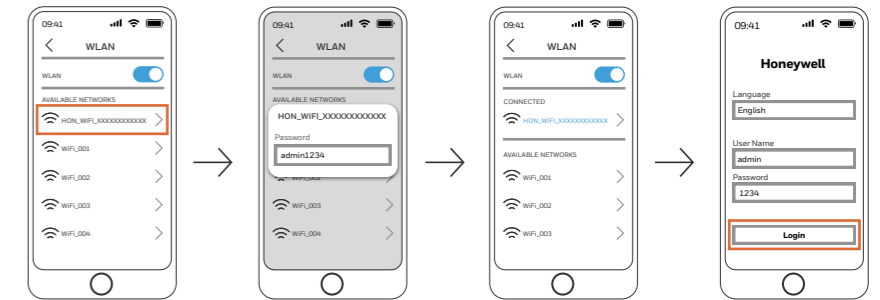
09:41
WLAN
WLAN
AVAILABLE NETWORKS
HON_WIFI_XXXXXXXXXXXX
WiFi_001
WiFi_002
WiFi_003
WiFi_004

09:41
WLAN
WLAN
AVAILABLE NETWORKS
HON_WIFI_XXXXXXXXXXXX
Password
admin1234
WiFi_002
WiFi_003
WiFi_004

09:41
WLAN
WLAN
CONNECTED
HON_WIFI_XXXXXXXXXXXX
AVAILABLE NETWORKS
WiFi_001
WiFi_002
WiFi_003
WiFi_004

09:41
Honeywell
Language
English
User Name
admin
Password
1234
Login